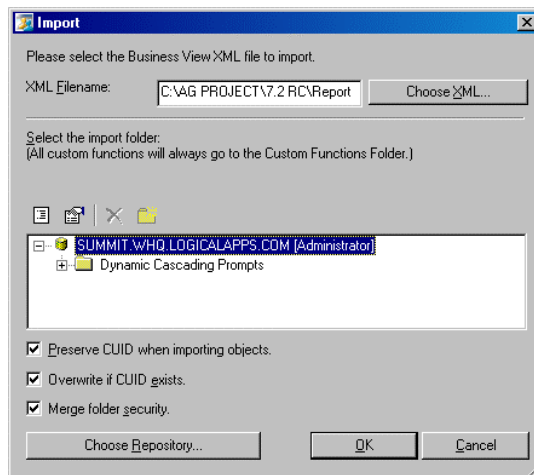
Import

Please select the Business View XML file to import.

XML Filename: C:\AG PROJECT\7.2 RC\Report Choose XML...

Select the import folder:
(All custom functions will always go to the Custom Functions Folder.)

SUMMIT.WHQ.LOGICALAPPS.COM [Administrator]
Dynamic Cascading Prompts

Preserve CUID when importing objects.

Overwrite if CUID exists.

Merge folder security.

Choose Repository... OK Cancel